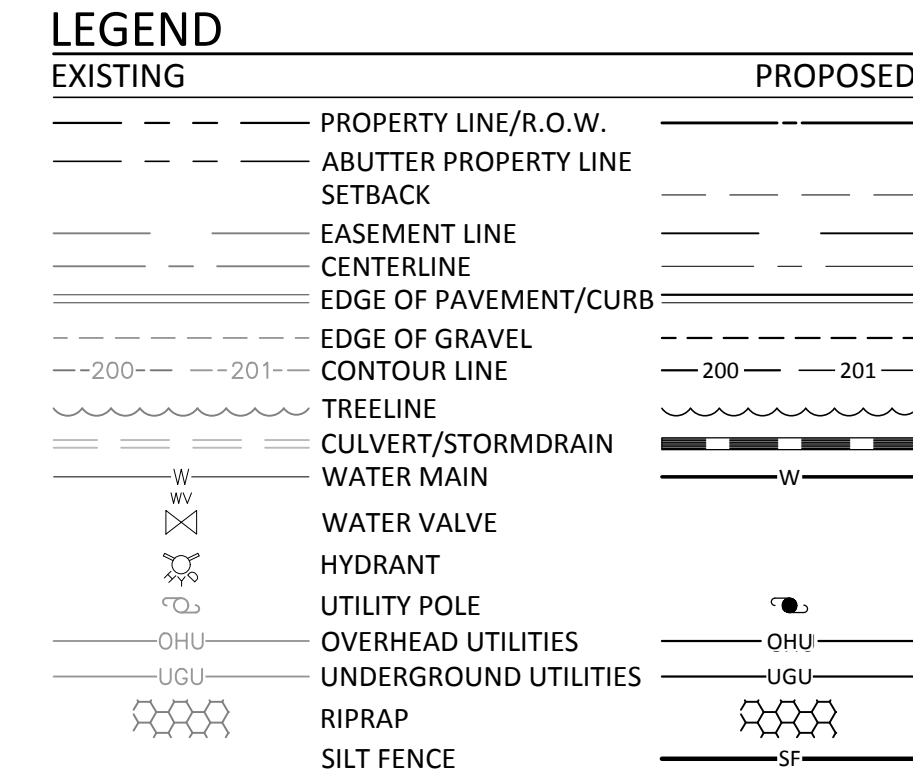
LEGEND

| EXISTING | | PROPOSED |
|---|---|---|
| | PROPERTY LINE/R.O.W. | |
| | ABUTTER PROPERTY LINE | |
| | SETBACK | |
| | EASEMENT LINE | |
| | CENTERLINE | |
| | EDGE OF PAVEMENT/CURB | |
| | EDGE OF GRAVEL | |
| 200 201 | CONTOUR LINE | 200 201 |
| | TREELINE | |
| | CULVERT/STORMDRAIN | |
| W | WATER MAIN | W |
| WV | WATER VALVE | |
| | HYDRANT | |
| | UTILITY POLE | |
| OHU | OVERHEAD UTILITIES | OHU |
| UGU | UNDERGROUND UTILITIES | UGU |
| | RIPRAP | |
| | SILT FENCE | SF |